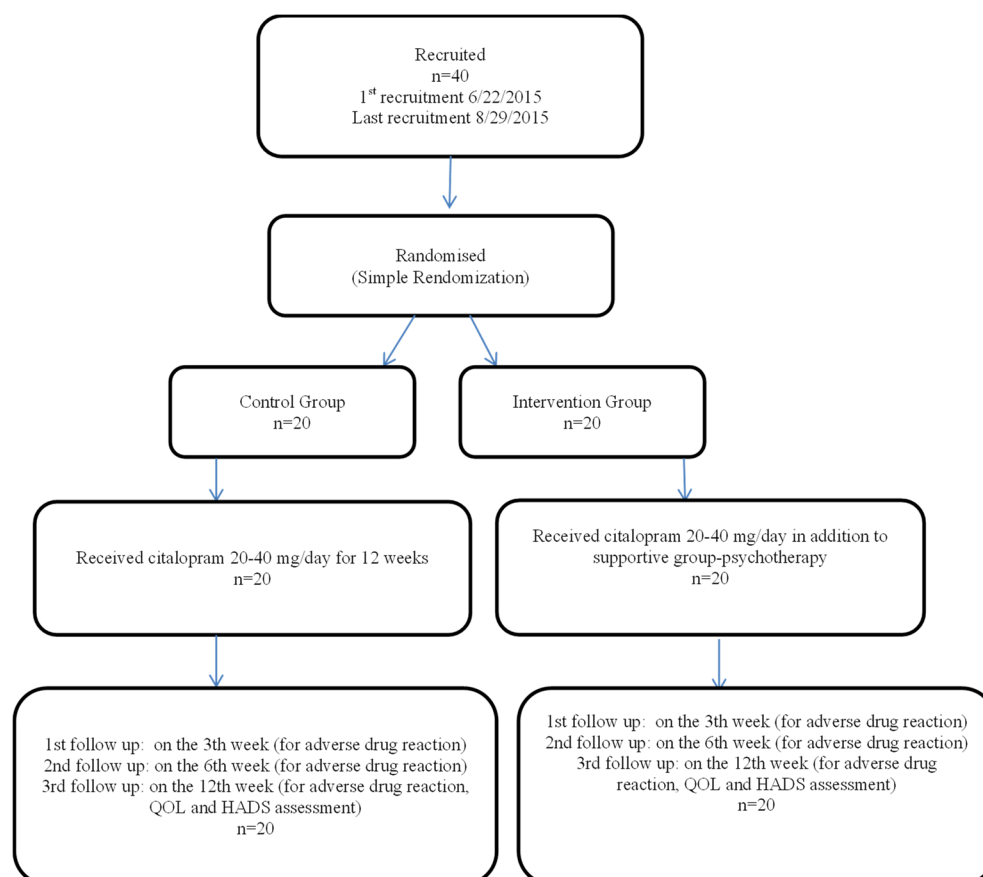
Recruited
n=40
1$^{st}$ recruitment 6/22/2015
Last recruitment 8/29/2015

Randomised
(Simple Rendomization)

Control Group
n=20

Intervention Group
n=20

Received citalopram 20-40 mg/day for 12 weeks
n=20

Received citalopram 20-40 mg/day in addition to supportive group-psychotherapy
n=20

1st follow up: on the 3th week (for adverse drug reaction)
2nd follow up: on the 6th week (for adverse drug reaction)
3rd follow up: on the 12th week (for adverse drug reaction, QOL and HADS assessment)
n=20

1st follow up: on the 3th week (for adverse drug reaction)
2nd follow up: on the 6th week (for adverse drug reaction)
3rd follow up: on the 12th week (for adverse drug reaction, QOL and HADS assessment)
n=20